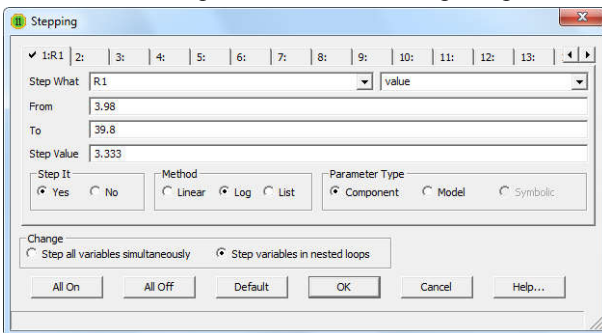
Stepping

✔ 1:R1 | 2: | 3: | 4: | 5: | 6: | 7: | 8: | 9: | 10: | 11: | 12: | 13:

Step What R1 value

From 3.98

To 39.8

Step Value 3.333

Step It
Yes No

Method
Linear Log List

Parameter Type
Component Model Symbolic

Change
Step all variables simultaneously Step variables in nested loops

All On All Off Default OK Cancel Help...